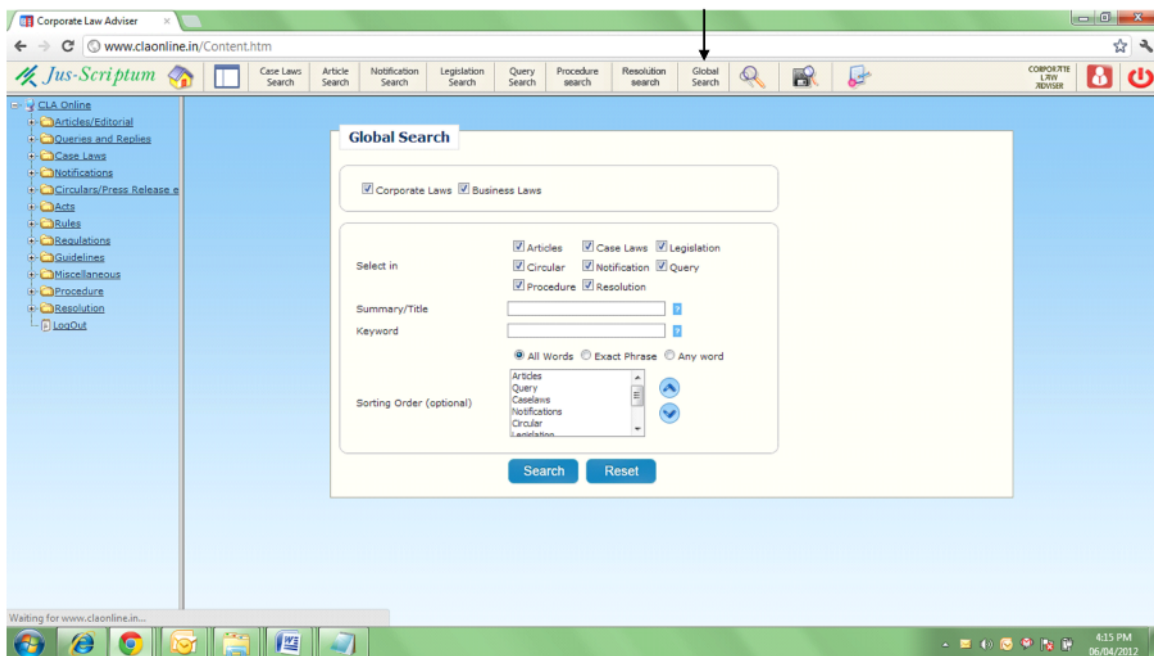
Corporate Law Adviser ×

www.claonline.in/Content.htm

Jus-Scriptum

Case Laws Search
Article Search
Notification Search
Legislation Search
Query Search
Procedure search
Resolution search
Global Search

CORPORATE LAW ADVISER

CLA Online
Articles/Editorial
Queries and Replies
Case Laws
Notifications
Circulars/Press Release e
Acts
Rules
Regulations
Guidelines
Miscellaneous
Procedure
Resolution
LogOut

Global Search

Corporate Laws
Business Laws

Select in
Articles
Case Laws
Legislation
Circular
Notification
Query
Procedure
Resolution

Summary/Title ?
Keyword ?

All Words
Exact Phrase
Any word

Sorting Order (optional)
Articles
Query
Caselaws
Notifications
Circular
Legislation

Search
Reset

Waiting for www.claonline.in...

4:15 PM
06/04/2012